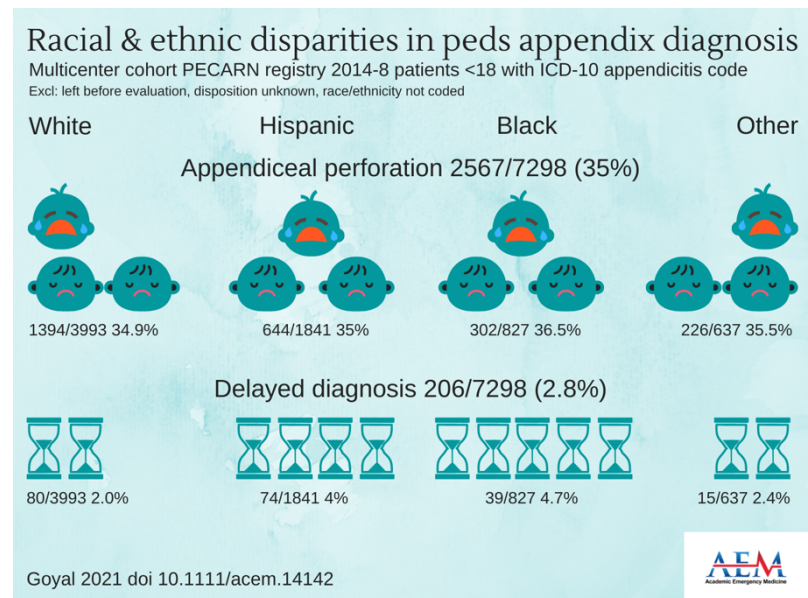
Racial & ethnic disparities in peds appendix diagnosis

Multicenter cohort PECARN registry 2014-8 patients <18 with ICD-10 appendicitis code

Excl: left before evaluation, disposition unknown, race/ethnicity not coded

White

Hispanic

Black

Other

Appendiceal perforation 2567/7298 (35%)

1394/3993 34.9%

644/1841 35%

302/827 36.5%

226/637 35.5%

Delayed diagnosis 206/7298 (2.8%)

80/3993 2.0%

74/1841 4%

39/827 4.7%

15/637 2.4%

Goyal 2021 doi 10.1111/acem.14142

AEM
Academic Emergency Medicine